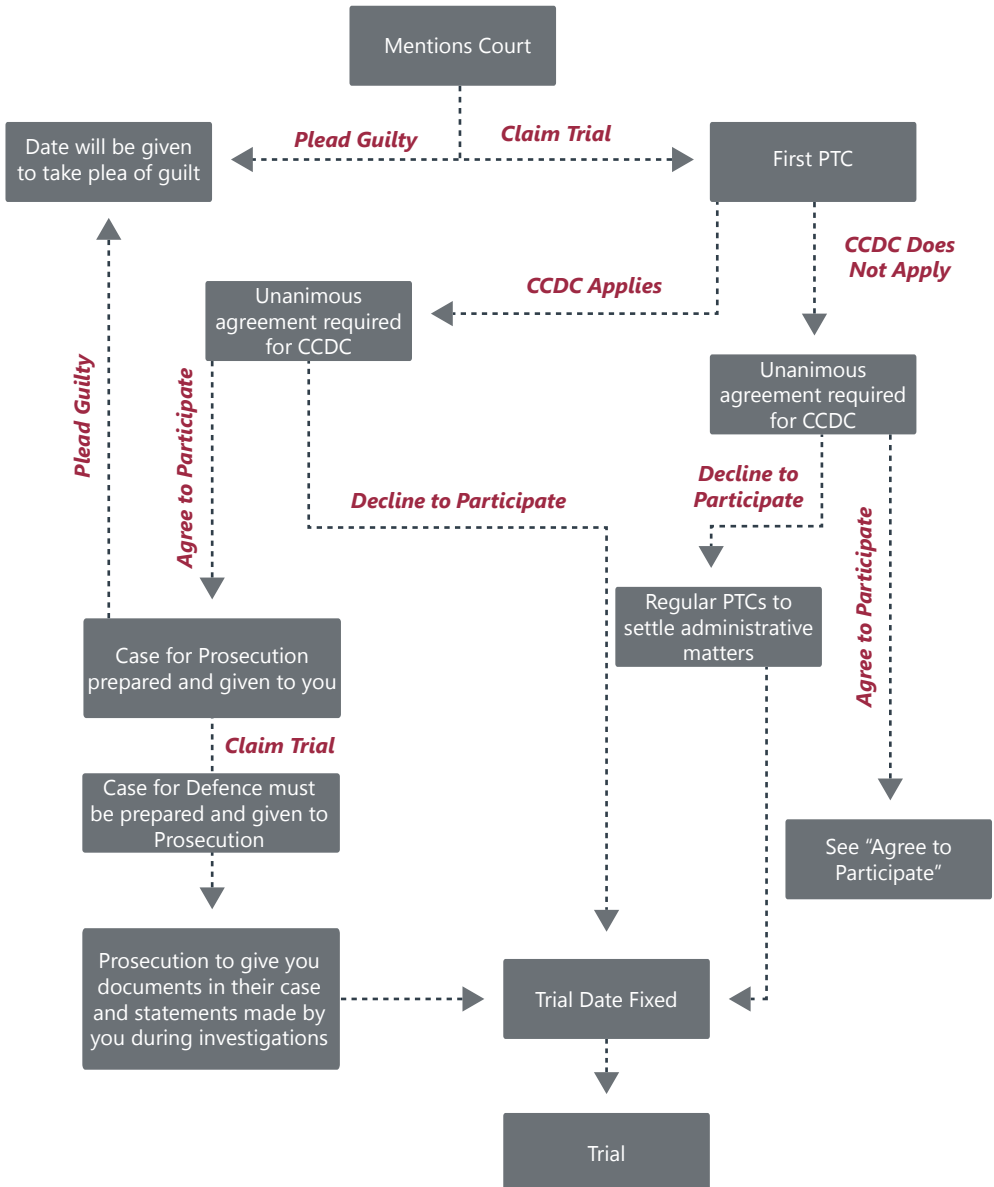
Mentions Court

Plead Guilty

Claim Trial

Date will be given to take plea of guilt

First PTC

CCDC Applies

CCDC Does Not Apply

Unanimous agreement required for CCDC

Unanimous agreement required for CCDC

Plead Guilty

Agree to Participate

Decline to Participate

Decline to Participate

Agree to Participate

Regular PTCs to settle administrative matters

Case for Prosecution prepared and given to you

Claim Trial

Case for Defence must be prepared and given to Prosecution

See "Agree to Participate"

Prosecution to give you documents in their case and statements made by you during investigations

Trial Date Fixed

Trial